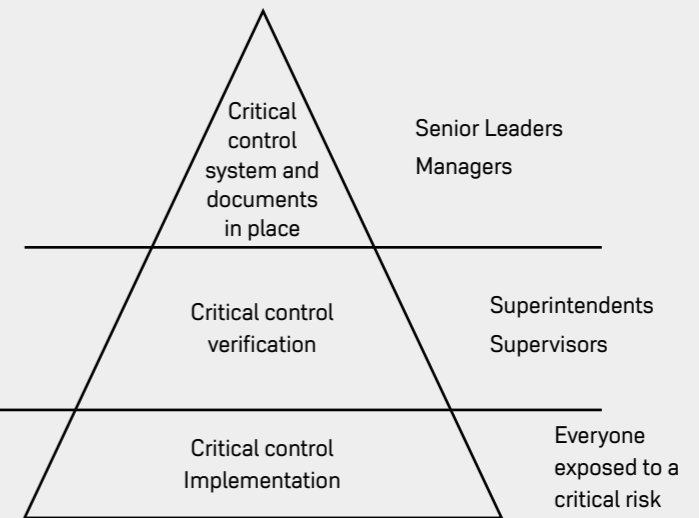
Critical control system and documents in place

Senior Leaders
Managers

Critical control verification

Superintendents
Supervisors

Critical control Implementation

Everyone exposed to a critical risk